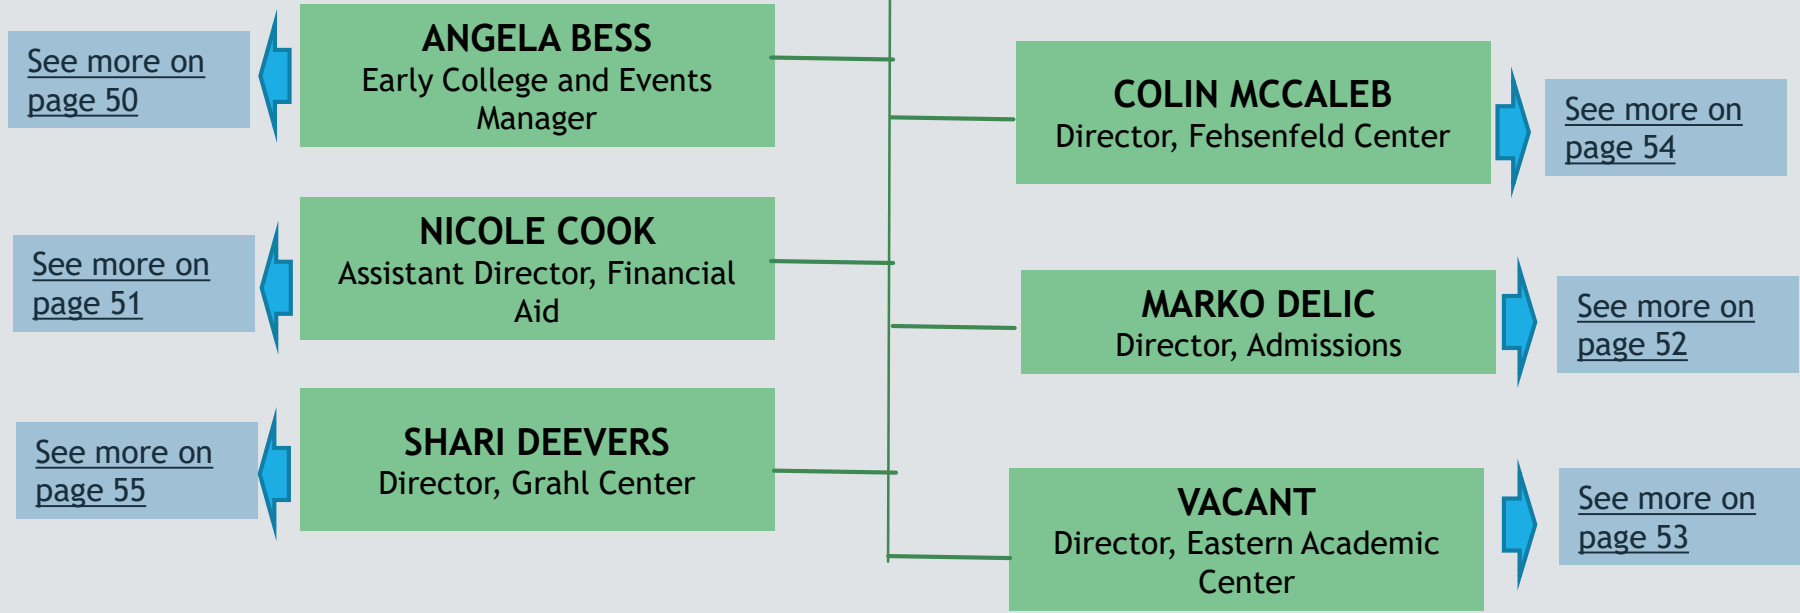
See more on page 50

ANGELA BESS
Early College and Events Manager

COLIN MCCALEB
Director, Fehsenfeld Center

See more on page 54

See more on page 51

NICOLE COOK
Assistant Director, Financial Aid

MARKO DELIC
Director, Admissions

See more on page 52

See more on page 55

SHARI DEEVERS
Director, Grahl Center

VACANT
Director, Eastern Academic Center

See more on page 53